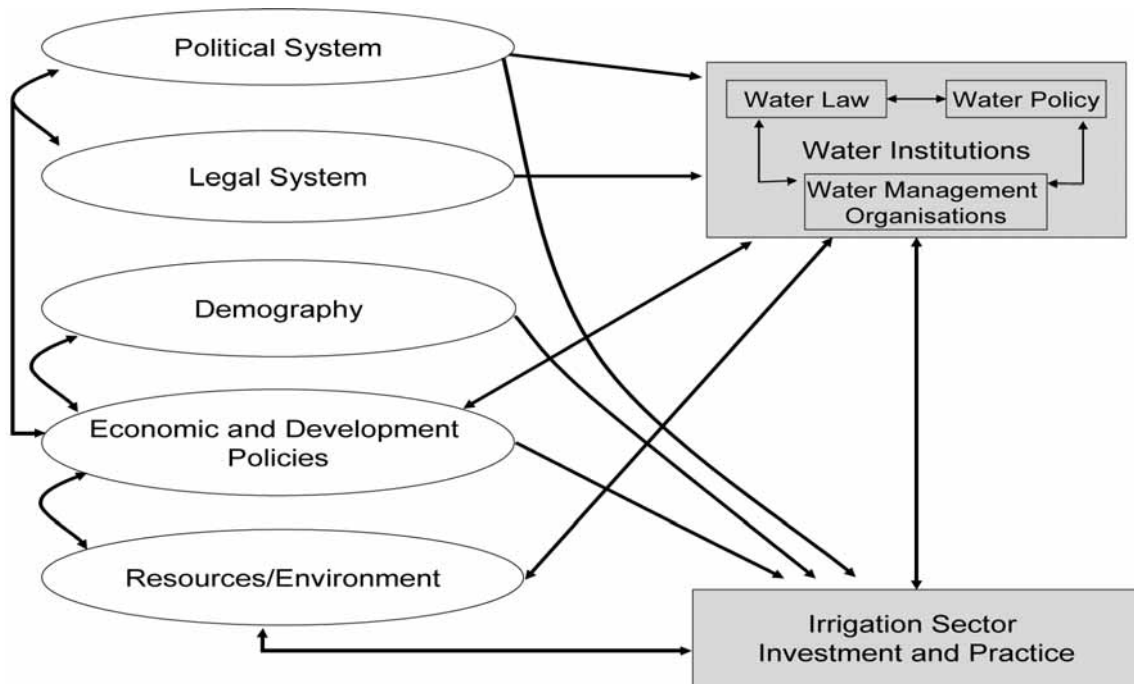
Political System

Legal System

Demography

Economic and Development Policies

Resources/Environment

Water Law

Water Policy

Water Institutions

Water Management Organisations

Irrigation Sector Investment and Practice